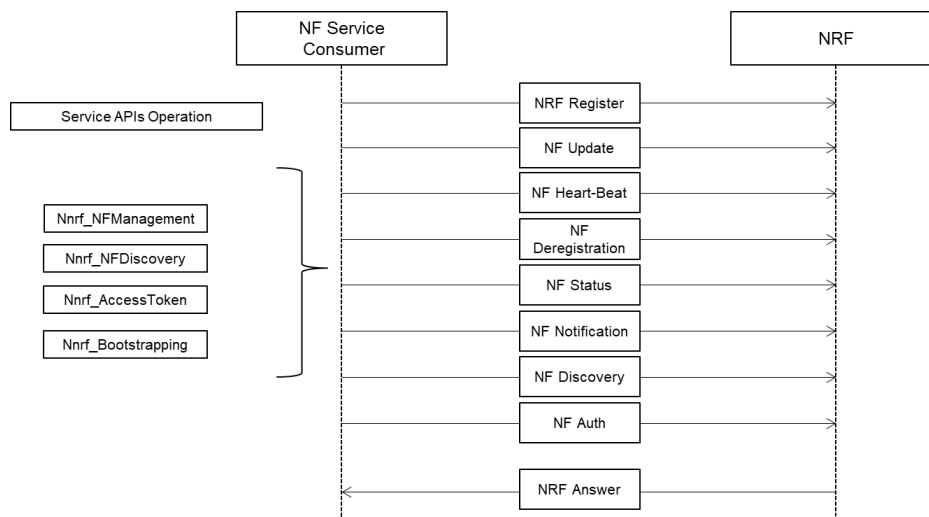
NF Service Consumer

NRF

Service APIs Operation

Nnrf_NFManagement

Nnrf_NFDiscovery

Nnrf_AccessToken

Nnrf_Bootstrapping

NRF Register

NF Update

NF Heart-Beat

NF Deregistration

NF Status

NF Notification

NF Discovery

NF Auth

NRF Answer